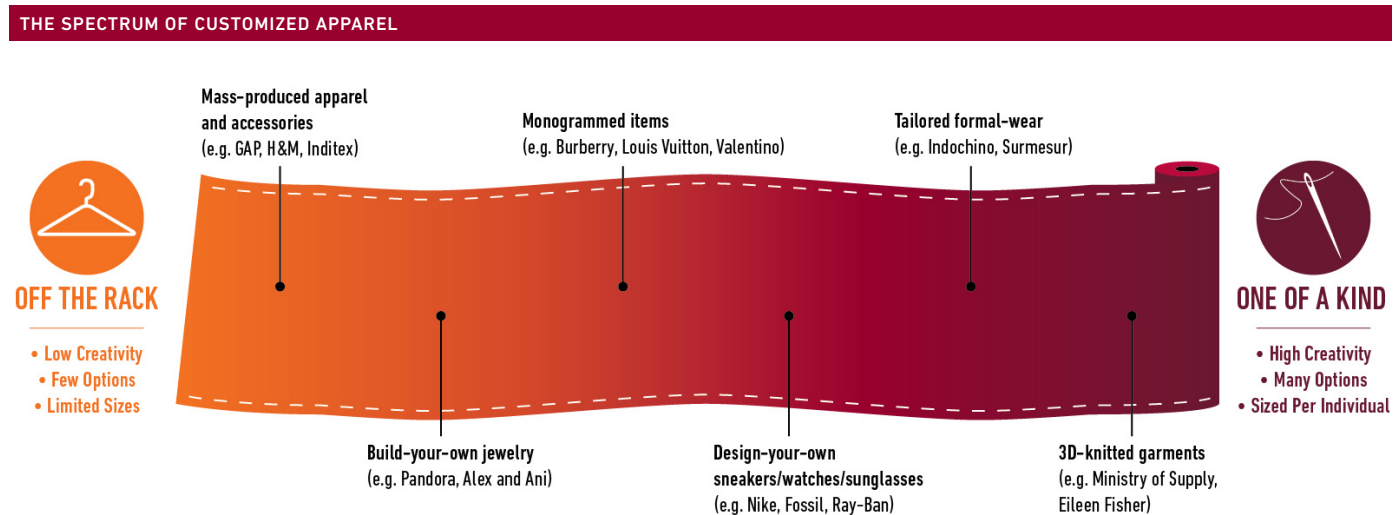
THE SPECTRUM OF CUSTOMIZED APPAREL

OFF THE RACK

• Low Creativity
• Few Options
• Limited Sizes

Mass-produced apparel and accessories
(e.g. GAP, H&M, Inditex)

Monogrammed items
(e.g. Burberry, Louis Vuitton, Valentino)

Tailored formal-wear
(e.g. Indochino, Surmesur)

Build-your-own jewelry
(e.g. Pandora, Alex and Ani)

Design-your-own sneakers/watches/sunglasses
(e.g. Nike, Fossil, Ray-Ban)

3D-knitted garments
(e.g. Ministry of Supply, Eileen Fisher)

ONE OF A KIND

• High Creativity
• Many Options
• Sized Per Individual